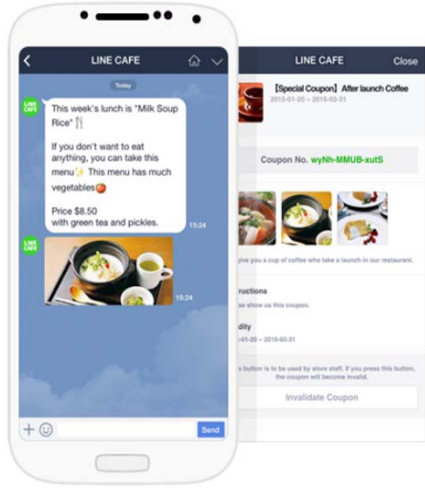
LINE CAFE

Today

LINE CAFE

This week's lunch is "Milk Soup Rice"

If you don't want to eat anything, you can take this menu This menu has much vegetables

Price $8.50
with green tea and pickles.

15:24

LINE CAFE

15:24

Send

LINE CAFE

Close

【Special Coupon】After launch Coffee

2015-01-20 ~ 2015-03-31

Coupon No. wyNh-MMUB-xutS

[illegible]ive you a cup of coffee who take a launch in our restaurant.

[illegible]ructions

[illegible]e show us this coupon.

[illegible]dity

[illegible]-01-20 ~ 2015-03-31

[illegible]s button is to be used by store staff. If you press this button, the coupon will become invalid.

Invalidate Coupon